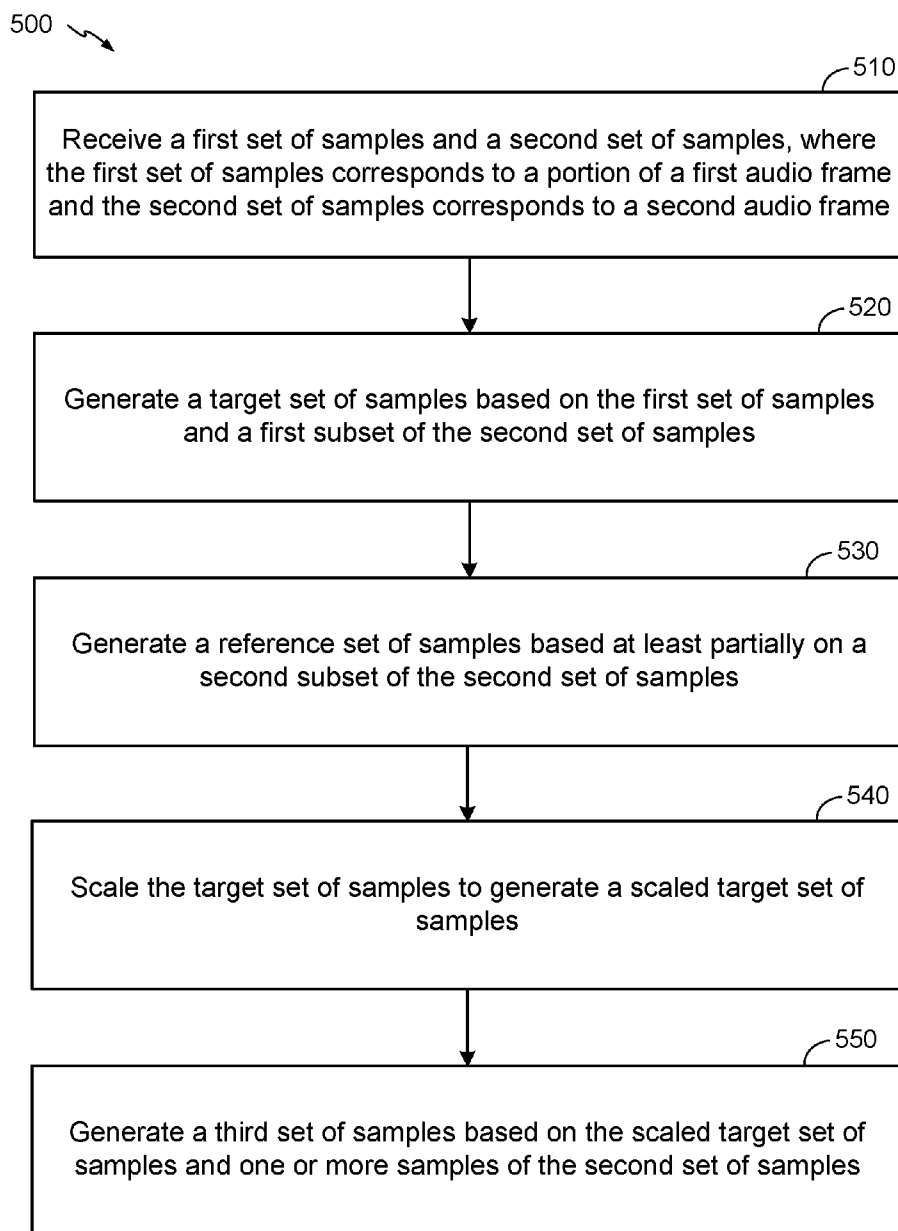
500

510

Receive a first set of samples and a second set of samples, where the first set of samples corresponds to a portion of a first audio frame and the second set of samples corresponds to a second audio frame

520

Generate a target set of samples based on the first set of samples and a first subset of the second set of samples

530

Generate a reference set of samples based at least partially on a second subset of the second set of samples

540

Scale the target set of samples to generate a scaled target set of samples

550

Generate a third set of samples based on the scaled target set of samples and one or more samples of the second set of samples